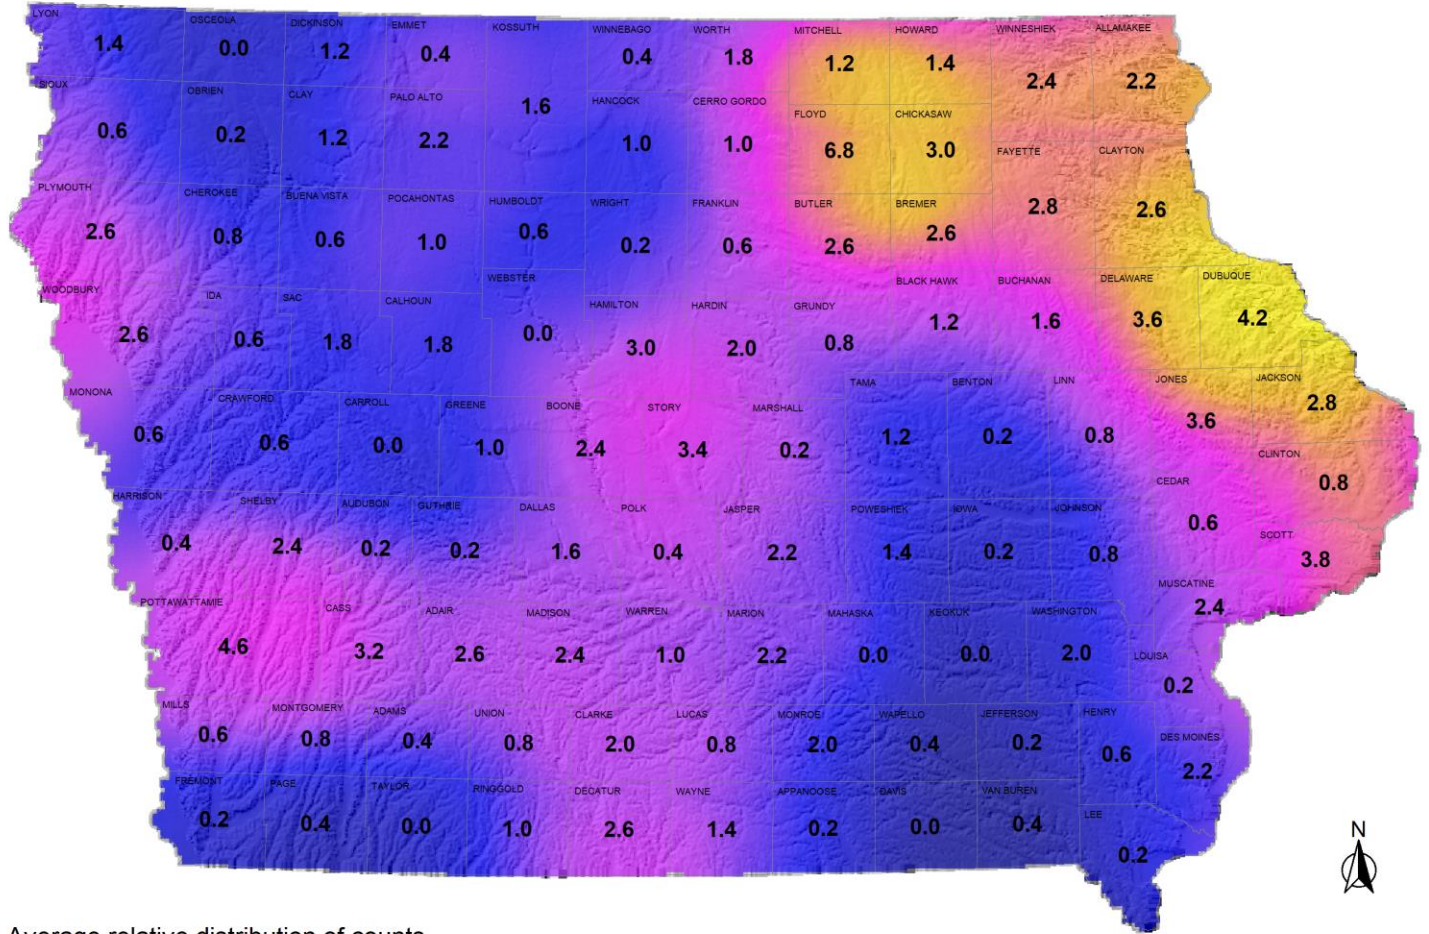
LYON 1.4
OSCEOLA 0.0
DICKINSON 1.2
EMMET 0.4
KOSSUTH 1.6
WINNEBAGO 0.4
WORTH 1.8
MITCHELL 1.2
HOWARD 1.4
WINNESHIEK 2.4
ALLAMAKEE 2.2
SIOUX 0.6
OBRIEN 0.2
CLAY 1.2
PALO ALTO 2.2
HANCOCK 1.0
CERRO GORDO 1.0
FLOYD 6.8
CHICKASAW 3.0
FAYETTE 2.8
CLAYTON 2.6
PLYMOUTH 2.6
CHEROKEE 0.8
BUENA VISTA 0.6
POCAHONTAS 1.0
HUMBOLDT 0.6
WRIGHT 0.2
FRANKLIN 0.6
BUTLER 2.6
BREMER 2.6
BLACK HAWK 1.2
BUCHANAN 1.6
DELAWARE 3.6
DUBUQUE 4.2
WOODBURY 2.6
IDA 0.6
SAC 1.8
CALHOUN 1.8
WEBSTER 0.0
HAMILTON 3.0
HARDIN 2.0
GRUNDY 0.8
TAMA 1.2
BENTON 0.2
LINN 0.8
JONES 3.6
JACKSON 2.8
MONONA 0.6
CRAWFORD 0.6
CARROLL 0.0
GREENE 1.0
BOONE 2.4
STORY 3.4
MARSHALL 0.2
CLINTON 0.8
HARRISON 0.4
SHELBY 2.4
AUDUBON 0.2
GUTHRIE 0.2
DALLAS 1.6
POLK 0.4
JASPER 2.2
POWESHIEK 1.4
IOWA 0.2
JOHNSON 0.8
CEDAR 0.6
SCOTT 3.8
MUSCATINE 2.4
POTTAWATTAMIE 4.6
CASS 3.2
ADAIR 2.6
MADISON 2.4
WARREN 1.0
MARION 2.2
MAHASKA 0.0
KEOKUK 0.0
WASHINGTON 2.0
LOUISA 0.2
MILLS 0.6
MONTGOMERY 0.8
ADAMS 0.4
UNION 0.8
CLARKE 2.0
LUCAS 0.8
MONROE 2.0
WAPELLO 0.4
JEFFERSON 0.2
HENRY 0.6
DES MOINES 2.2
FREMONT 0.2
PAGE 0.4
TAYLOR 0.0
RINGGOLD 1.0
DECATUR 2.6
WAYNE 1.4
APPANOOSE 0.2
DAVIS 0.0
VAN BUREN 0.4
LEE 0.2
N
Average relative distribution of counts